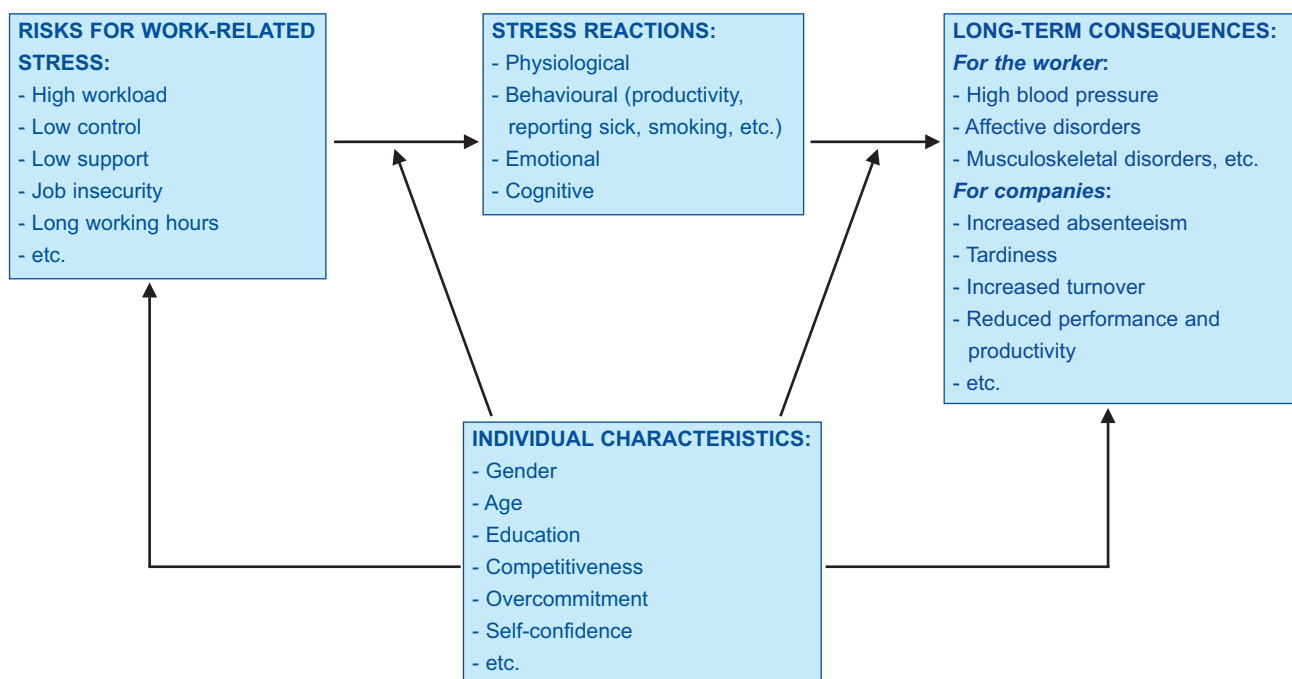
RISKS FOR WORK-RELATED STRESS:
- High workload
- Low control
- Low support
- Job insecurity
- Long working hours
- etc.

STRESS REACTIONS:
- Physiological
- Behavioural (productivity, reporting sick, smoking, etc.)
- Emotional
- Cognitive

LONG-TERM CONSEQUENCES:
*For the worker*:
- High blood pressure
- Affective disorders
- Musculoskeletal disorders, etc.
*For companies*:
- Increased absenteeism
- Tardiness
- Increased turnover
- Reduced performance and productivity
- etc.

INDIVIDUAL CHARACTERISTICS:
- Gender
- Age
- Education
- Competitiveness
- Overcommitment
- Self-confidence
- etc.